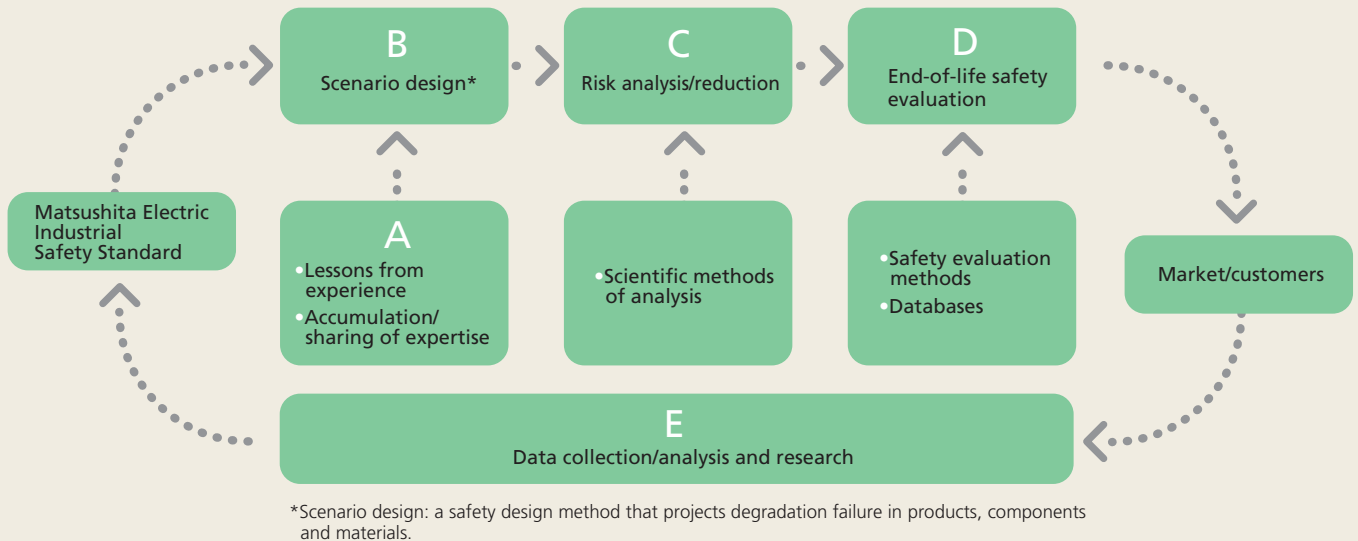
B
Scenario design*

C
Risk analysis/reduction

D
End-of-life safety evaluation

Matsushita Electric Industrial Safety Standard

A
•Lessons from experience
•Accumulation/ sharing of expertise

•Scientific methods of analysis

•Safety evaluation methods
•Databases

Market/customers

E
Data collection/analysis and research

*Scenario design: a safety design method that projects degradation failure in products, components and materials.